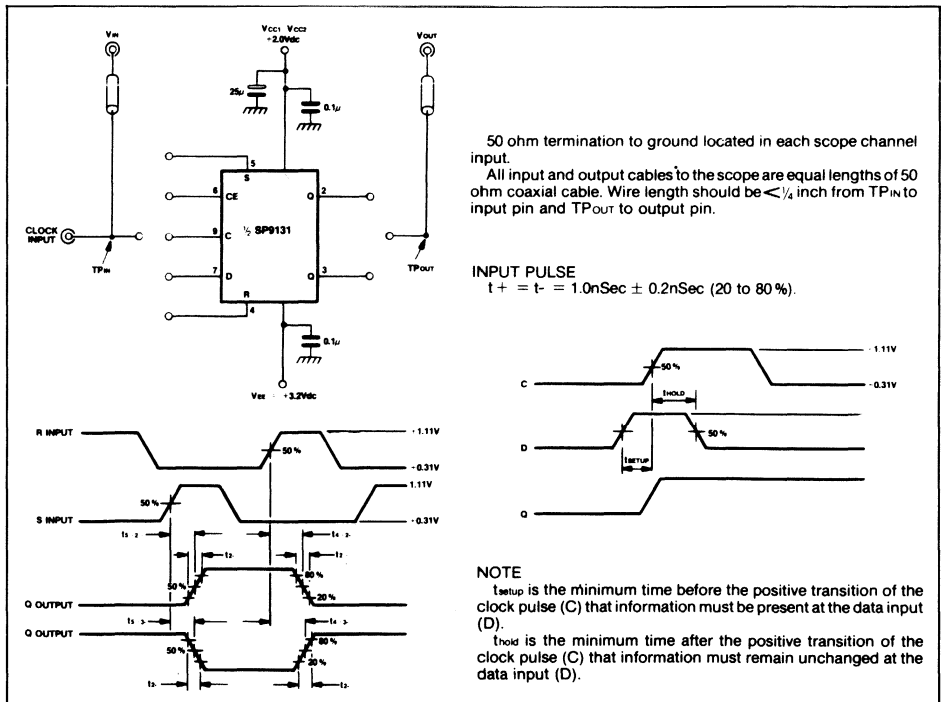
$V_{IN}$

$V_{CC1}$ $V_{CC2}$
+2.0Vdc

$V_{OUT}$

25μ

0.1μ

5
S

6
CE

2
Q

CLOCK INPUT

9
C

½ SP9131

TP$_{IN}$

TP$_{OUT}$

7
D

3
Q

R
4

0.1μ

$V_{EE}$ = +3.2Vdc

50 ohm termination to ground located in each scope channel input.

All input and output cables to the scope are equal lengths of 50 ohm coaxial cable. Wire length should be < ¼ inch from TP$_{IN}$ to input pin and TP$_{OUT}$ to output pin.

INPUT PULSE
t+ = t- = 1.0nSec ± 0.2nSec (20 to 80%).

1.11V

C

50%

-0.31V

$t_{HOLD}$

D

50%

$t_{SETUP}$

Q

R INPUT

+1.11V

50%

-0.31V

1.11V

50%

S INPUT

-0.31V

$t_{5}$ $_{2}$

$t_{4}$ $_{3}$

$t_{2}$

$t_{2}$

50%

80%

Q OUTPUT

20%

Q OUTPUT

$t_{5}$ $_{3}$

$t_{4}$ $_{3}$

50%

80%

20%

$t_{2}$

$t_{2}$

NOTE

$t_{setup}$ is the minimum time before the positive transition of the clock pulse (C) that information must be present at the data input (D).

$t_{hold}$ is the minimum time after the positive transition of the clock pulse (C) that information must remain unchanged at the data input (D).